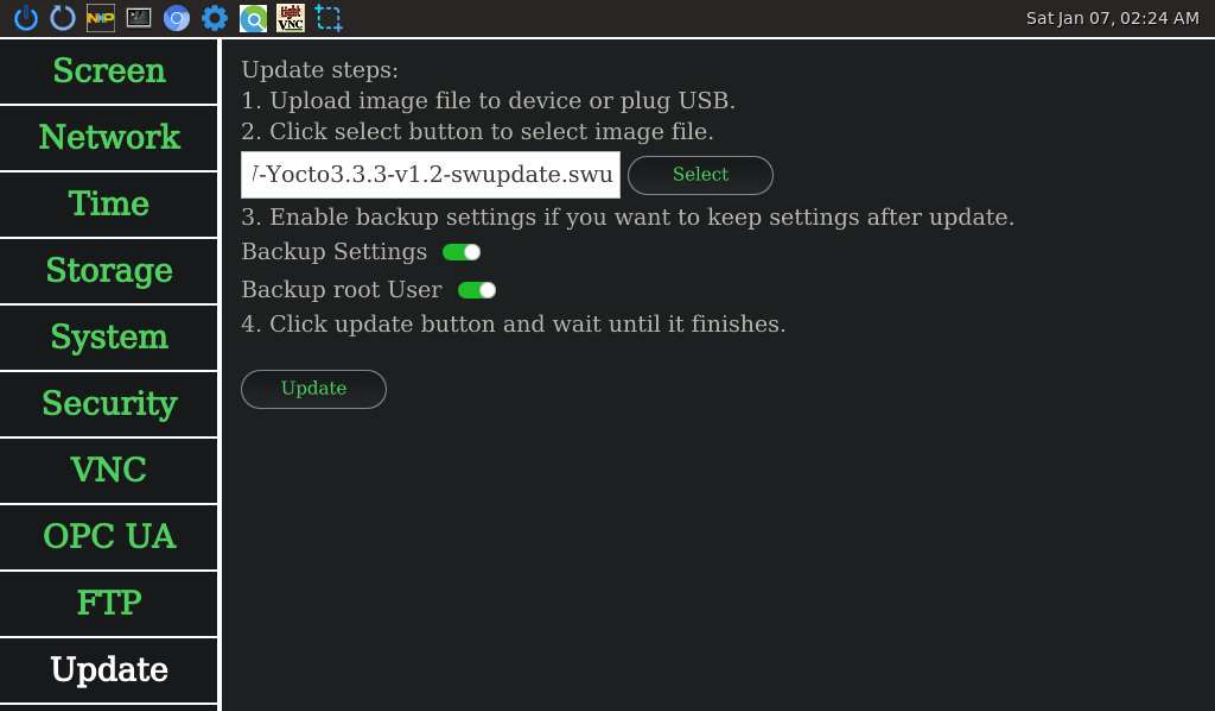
NXP Tight VNC Sat Jan 07, 02:24 AM

Screen
Network
Time
Storage
System
Security
VNC
OPC UA
FTP
Update

Update steps:
1. Upload image file to device or plug USB.
2. Click select button to select image file.

/-Yocto3.3.3-v1.2-swupdate.swu Select

3. Enable backup settings if you want to keep settings after update.

Backup Settings

Backup root User

4. Click update button and wait until it finishes.

Update